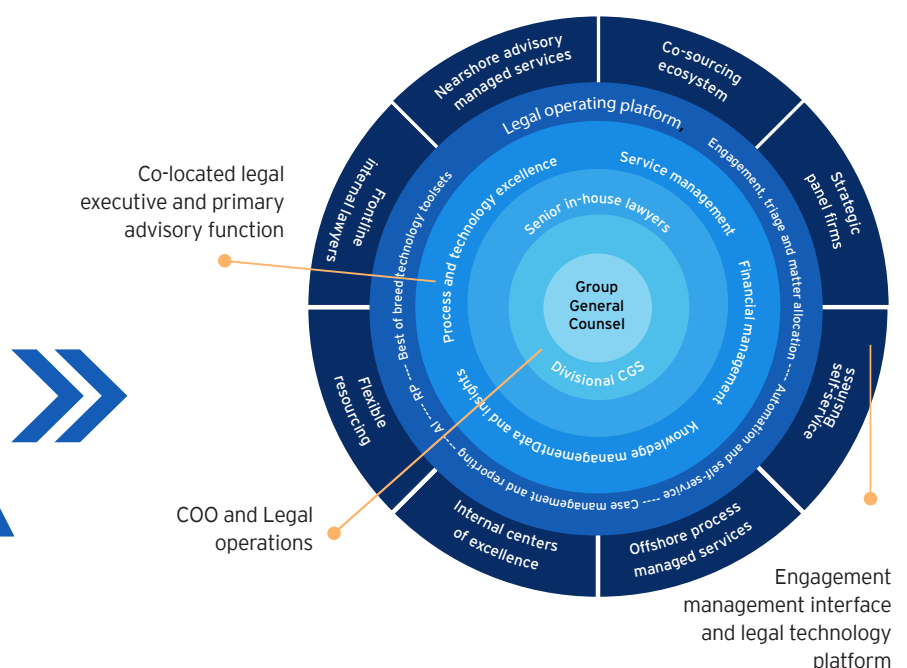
Co-located legal executive and primary advisory function

COO and Legal operations

Engagement management interface and legal technology platform

Nearshore advisory managed services

Co-sourcing ecosystem

Strategic panel firms

Business self-service

Offshore process managed services

Internal centers of excellence

Flexible resourcing

Frontline internal lawyers

Legal operating platform

Engagement, triage and matter allocation ---- Automation and self-service ---- Case management and reporting ---- AI ---- RP ---- Best of breed technology toolsets

Process and technology excellence

Service management

Financial management

Knowledge management

Data and insights

Senior in-house lawyers

Divisional CGS

Group General Counsel